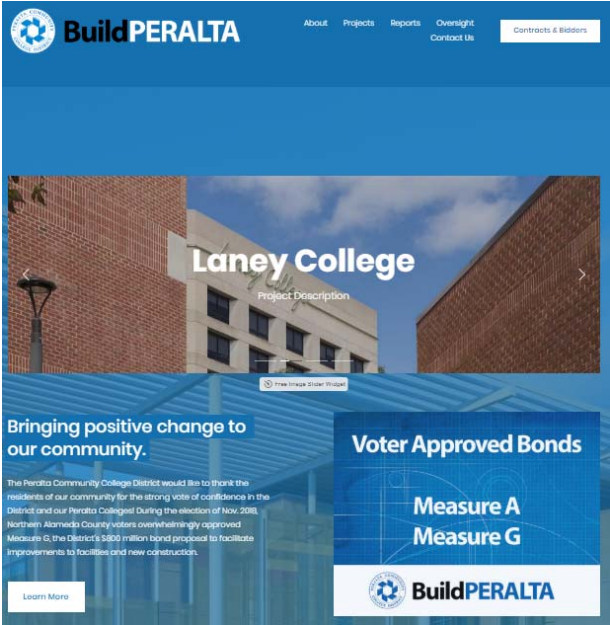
BuildPERALTA

About Projects Reports Oversight Contact Us

Contracts & Bidders

Laney College

Project Description

Free Image Slider Widget

Bringing positive change to our community.

The Peralta Community College District would like to thank the residents of our community for the strong vote of confidence in the District and our Peralta Colleges! During the election of Nov. 2018, Northern Alameda County voters overwhelmingly approved Measure G, the District's $800 million bond proposal to facilitate improvements to facilities and new construction.

Learn More

Voter Approved Bonds

Measure A
Measure G

BuildPERALTA